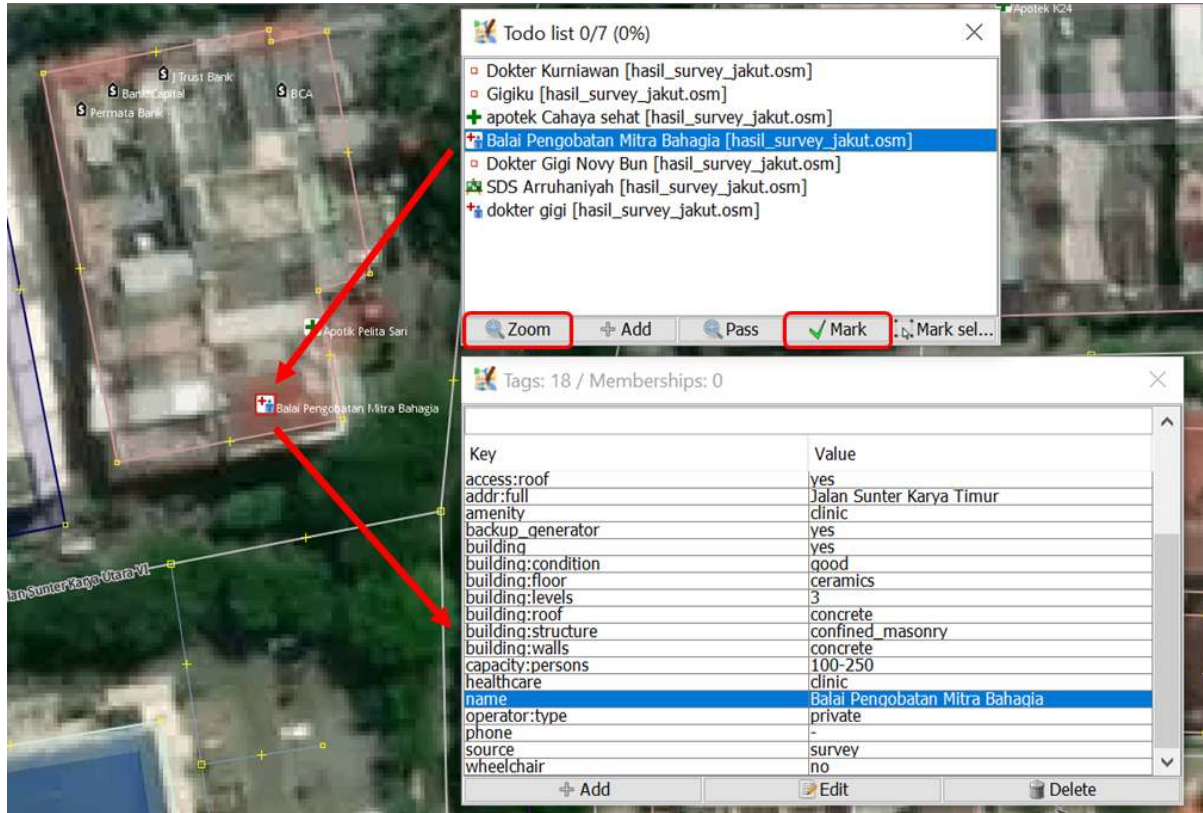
J Trust Bank
Bank Capital
BCA
Permata Bank
Apotik Pelita Sari
Balai Pengobatan Mitra Bahagia
Jalan Sunter Karya Utara VI
Apotek K24

Todo list 0/7 (0%)

Dokter Kurniawan [hasil_survey_jakut.osm]
Gigiku [hasil_survey_jakut.osm]
apotek Cahaya sehat [hasil_survey_jakut.osm]
Balai Pengobatan Mitra Bahagia [hasil_survey_jakut.osm]
Dokter Gigi Novy Bun [hasil_survey_jakut.osm]
SDS Arruhaniyah [hasil_survey_jakut.osm]
dokter gigi [hasil_survey_jakut.osm]

Zoom | Add | Pass | Mark | Mark sel...

Tags: 18 / Memberships: 0

| Key | Value |
|---|---|
| access:roof | yes |
| addr:full | Jalan Sunter Karya Timur |
| amenity | clinic |
| backup_generator | yes |
| building | yes |
| building:condition | good |
| building:floor | ceramics |
| building:levels | 3 |
| building:roof | concrete |
| building:structure | confined_masonry |
| building:walls | concrete |
| capacity:persons | 100-250 |
| healthcare | clinic |
| name | Balai Pengobatan Mitra Bahagia |
| operator:type | private |
| phone | - |
| source | survey |
| wheelchair | no |

Add | Edit | Delete